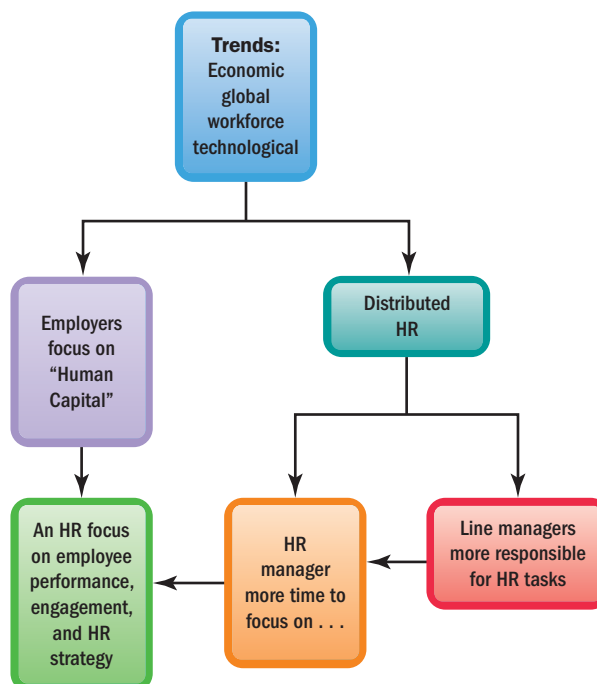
Trends:
Economic
global
workforce
technological

Employers focus on "Human Capital"

Distributed HR

An HR focus on employee performance, engagement, and HR strategy

HR manager more time to focus on . . .

Line managers more responsible for HR tasks